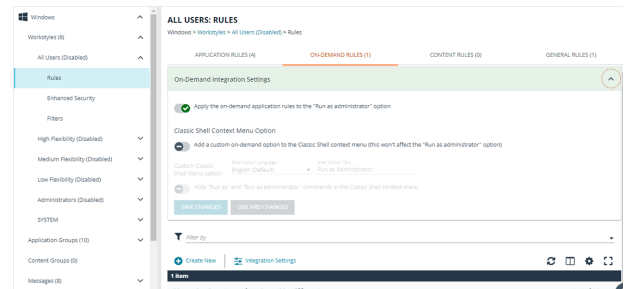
Windows
Workstyles (8)
All Users (Disabled)
Rules
Enhanced Security
Filters
High Flexibility (Disabled)
Medium Flexibility (Disabled)
Low Flexibility (Disabled)
Administrators (Disabled)
SYSTEM
Application Groups (10)
Content Groups (0)
Messages (8)

ALL USERS: RULES
Windows > Workstyles > All Users (Disabled) > Rules

APPLICATION RULES (4)
ON-DEMAND RULES (1)
CONTENT RULES (0)
GENERAL RULES (1)

On-Demand Integration Settings

Apply the on-demand application rules to the "Run as administrator" option

Classic Shell Context Menu Option

Add a custom on-demand option to the Classic Shell context menu (this won't affect the "Run as administrator" option)

Custom Classic Shell menu option
Shell Option Language
English (Default)
Shell Option Text
Run as Administrator

Hide "Run as" and "Run as administrator" commands in the Classic Shell context menu.

SAVE CHANGES
DISCARD CHANGES

Filter by

Create New
Integration Settings

1 item